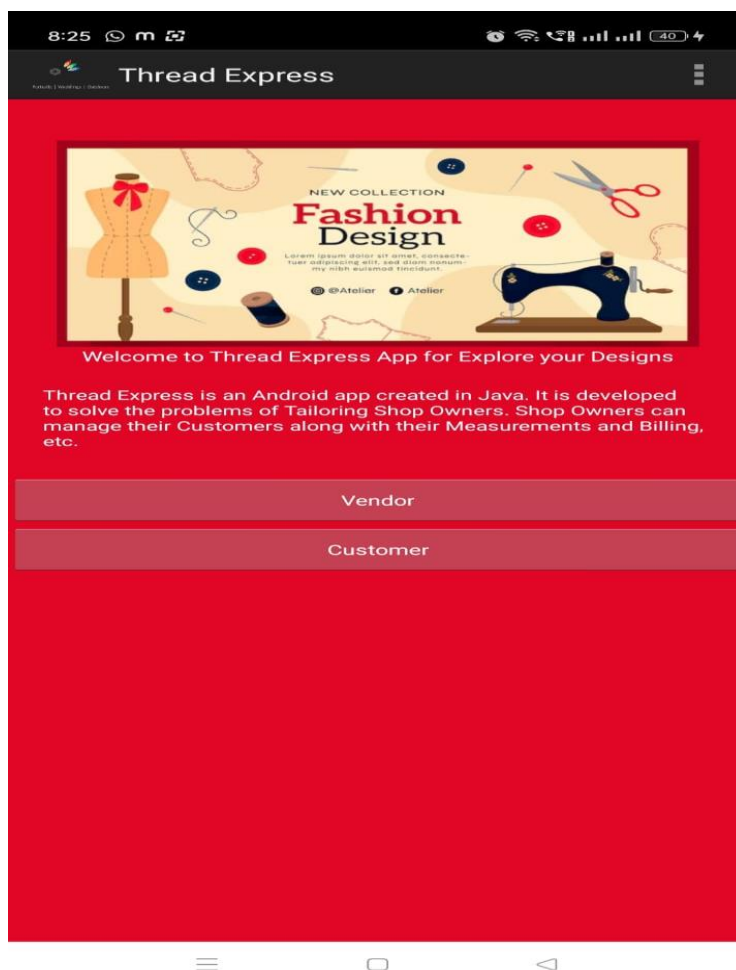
8:25

40

Thread Express

NEW COLLECTION

Fashion Design

Lorem ipsum dolor sit amet, consectetuer adipiscing elit, sed diam nonummy nibh euismod tincidunt.

@Atelier Atelier

Welcome to Thread Express App for Explore your Designs

Thread Express is an Android app created in Java. It is developed to solve the problems of Tailoring Shop Owners. Shop Owners can manage their Customers along with their Measurements and Billing, etc.

Vendor

Customer